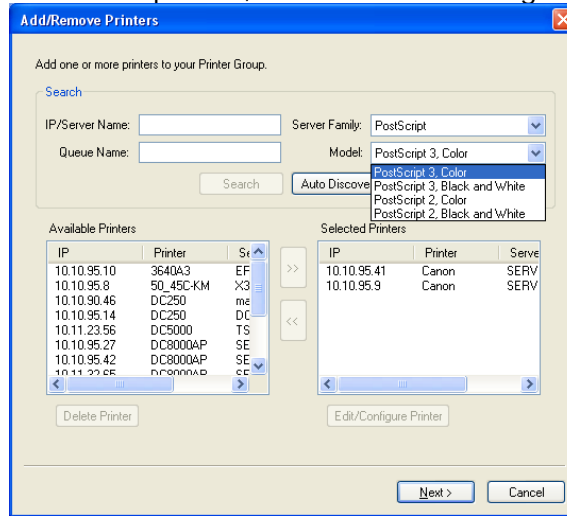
Add/Remove Printers

Add one or more printers to your Printer Group.

Search

IP/Server Name:

Queue Name:

Server Family: PostScript

Model: PostScript 3, Color

PostScript 3, Color
PostScript 3, Black and White
PostScript 2, Color
PostScript 2, Black and White

Search

Auto Discove

Available Printers

| IP | Printer | Se |
|---|---|---|
| 10.10.95.10 | 3640A3 | EF |
| 10.10.95.8 | 50_45C-KM | X3 |
| 10.10.90.46 | DC250 | ma |
| 10.10.95.14 | DC250 | DC |
| 10.11.23.56 | DC5000 | TS |
| 10.10.95.27 | DC8000AP | SE |
| 10.10.95.42 | DC8000AP | SE |
| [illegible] | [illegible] | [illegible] |

>>

<<

Selected Printers

| IP | Printer | Serve |
|---|---|---|
| 10.10.95.41 | Canon | SERV |
| 10.10.95.9 | Canon | SERV |

Delete Printer

Edit/Configure Printer

Next >

Cancel